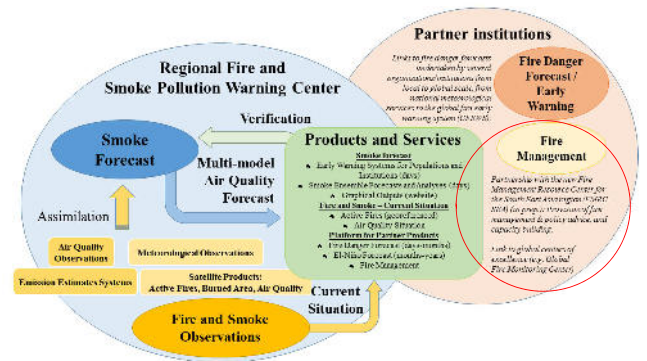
Partner institutions

Links to fire danger forecasts undertaken by several organizations/institutions from local to global scale, from national meteorological services to the global fire early warning system (GFEWS).

Fire Danger Forecast / Early Warning

Regional Fire and Smoke Pollution Warning Center

Verification

Smoke Forecast

Products and Services

Multi-model Air Quality Forecast

Smoke Forecast
Early Warning Systems for Populations and Institutions (Apps)
Smoke Ensemble Forecasts and Analyses (Apps)
Graphical Outputs (website)
Fire and Smoke – Current Situation
Active Fires (geo-referenced)
Air Quality Situation
Platform for Partner Products
Fire Danger Forecast (day-to-month)
El-Niño Forecast (months-years)
Fire Management

Fire Management

Partnership with the new Fire Management Resource Centre for the South East Asia region (FMRC SEA) for project (Provision of fire management & policy advice, and capacity building.

Link to global centres of excellence (e.g. Global Fire Monitoring Center).

Assimilation

Air Quality Observations

Meteorological Observations

Emission Estimates Systems

Satellite Products: Active Fires, Burned Area, Air Quality

Current Situation

Fire and Smoke Observations